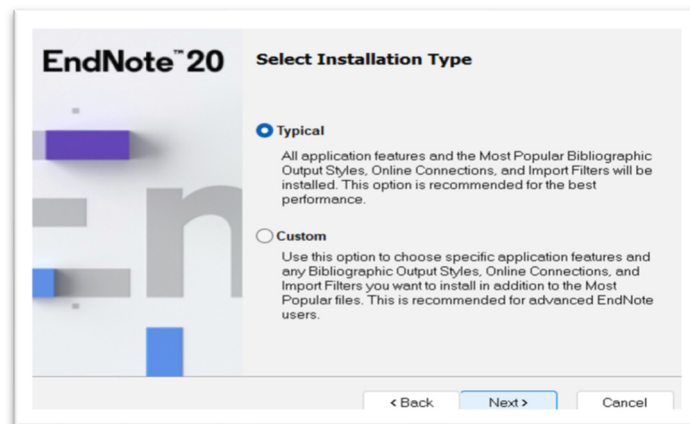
EndNote™20

Select Installation Type

Typical

All application features and the Most Popular Bibliographic Output Styles, Online Connections, and Import Filters will be installed. This option is recommended for the best performance.

Custom

Use this option to choose specific application features and any Bibliographic Output Styles, Online Connections, and Import Filters you want to install in addition to the Most Popular files. This is recommended for advanced EndNote users.

< Back

Next >

Cancel